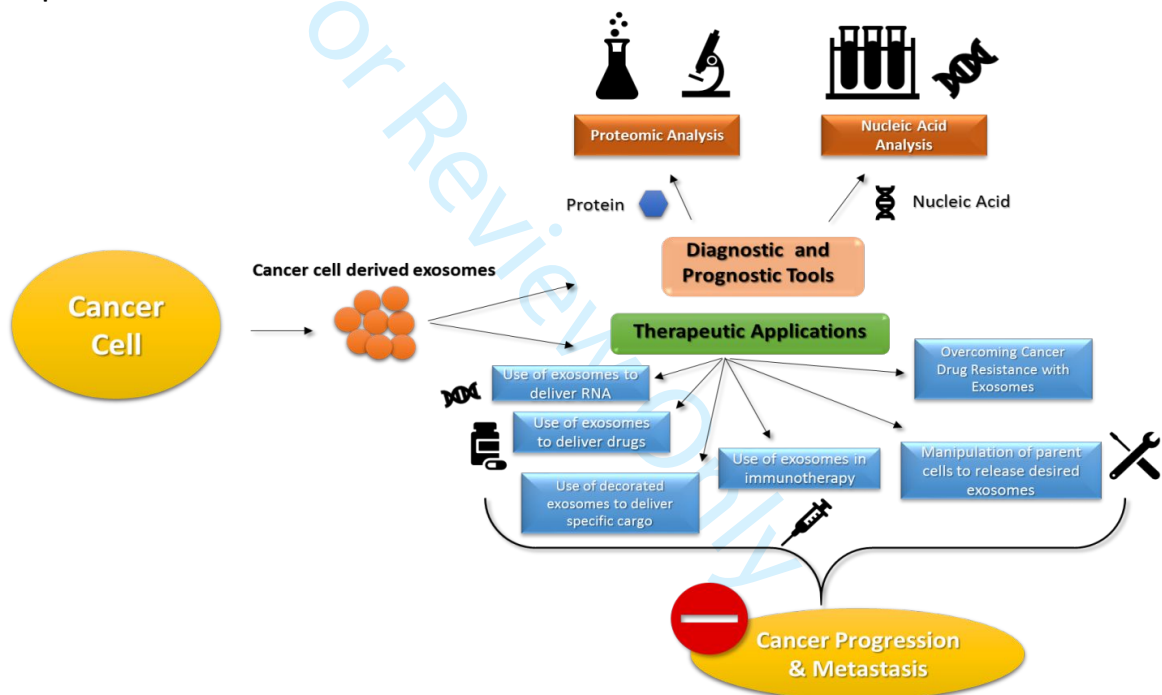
For Review Only

Proteomic Analysis

Nucleic Acid Analysis

Protein

Nucleic Acid

Diagnostic and Prognostic Tools

Cancer cell derived exosomes

Cancer Cell

Therapeutic Applications

Use of exosomes to deliver RNA

Use of exosomes to deliver drugs

Use of decorated exosomes to deliver specific cargo

Use of exosomes in immunotherapy

Overcoming Cancer Drug Resistance with Exosomes

Manipulation of parent cells to release desired exosomes

Cancer Progression & Metastasis